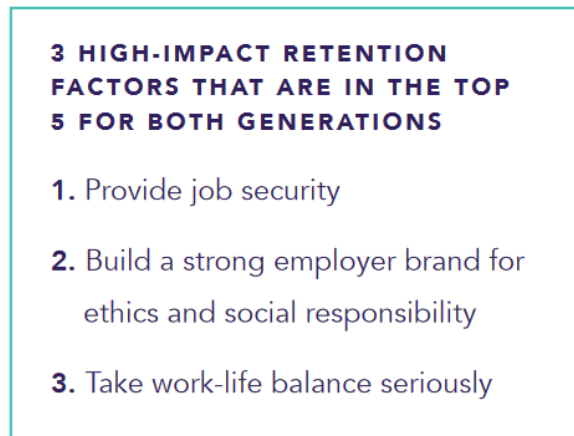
3 HIGH-IMPACT RETENTION FACTORS THAT ARE IN THE TOP 5 FOR BOTH GENERATIONS

1. Provide job security

2. Build a strong employer brand for ethics and social responsibility

3. Take work-life balance seriously